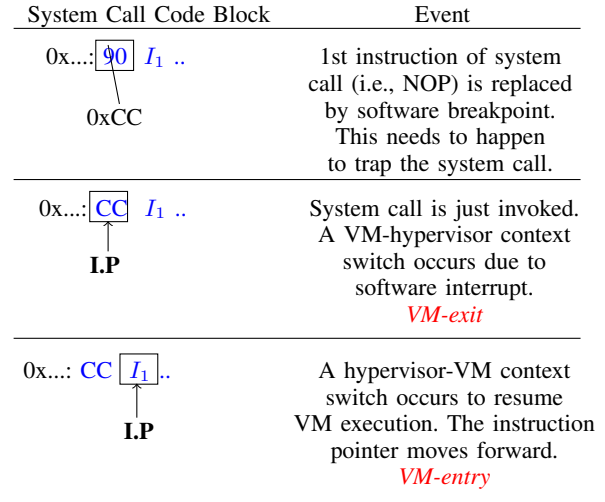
| System Call Code Block | Event |
|---|---|
| 0x...: 90 $I_1$ .. <br> 0xCC | 1st instruction of system call (i.e., NOP) is replaced by software breakpoint. This needs to happen to trap the system call. |
| 0x...: CC $I_1$ .. <br> I.P | System call is just invoked. A VM-hypervisor context switch occurs due to software interrupt. *VM-exit* |
| 0x...: CC $I_1$ .. <br> I.P | A hypervisor-VM context switch occurs to resume VM execution. The instruction pointer moves forward. *VM-entry* |